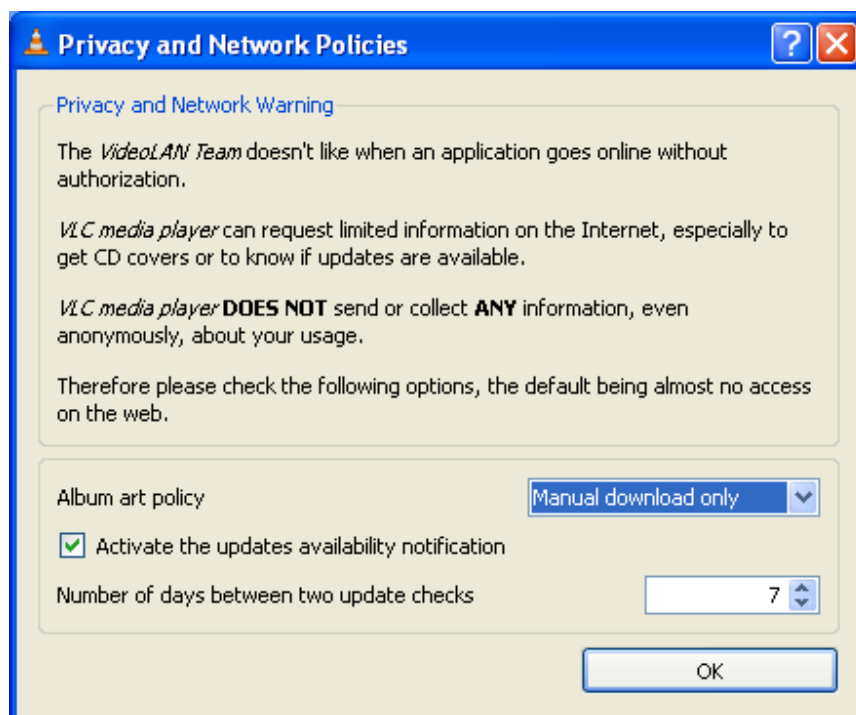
Privacy and Network Policies

?

Privacy and Network Warning

The VideoLAN Team doesn't like when an application goes online without authorization.

VLC media player can request limited information on the Internet, especially to get CD covers or to know if updates are available.

VLC media player **DOES NOT** send or collect **ANY** information, even anonymously, about your usage.

Therefore please check the following options, the default being almost no access on the web.

Album art policy | Manual download only

Activate the updates availability notification

Number of days between two update checks | 7

OK